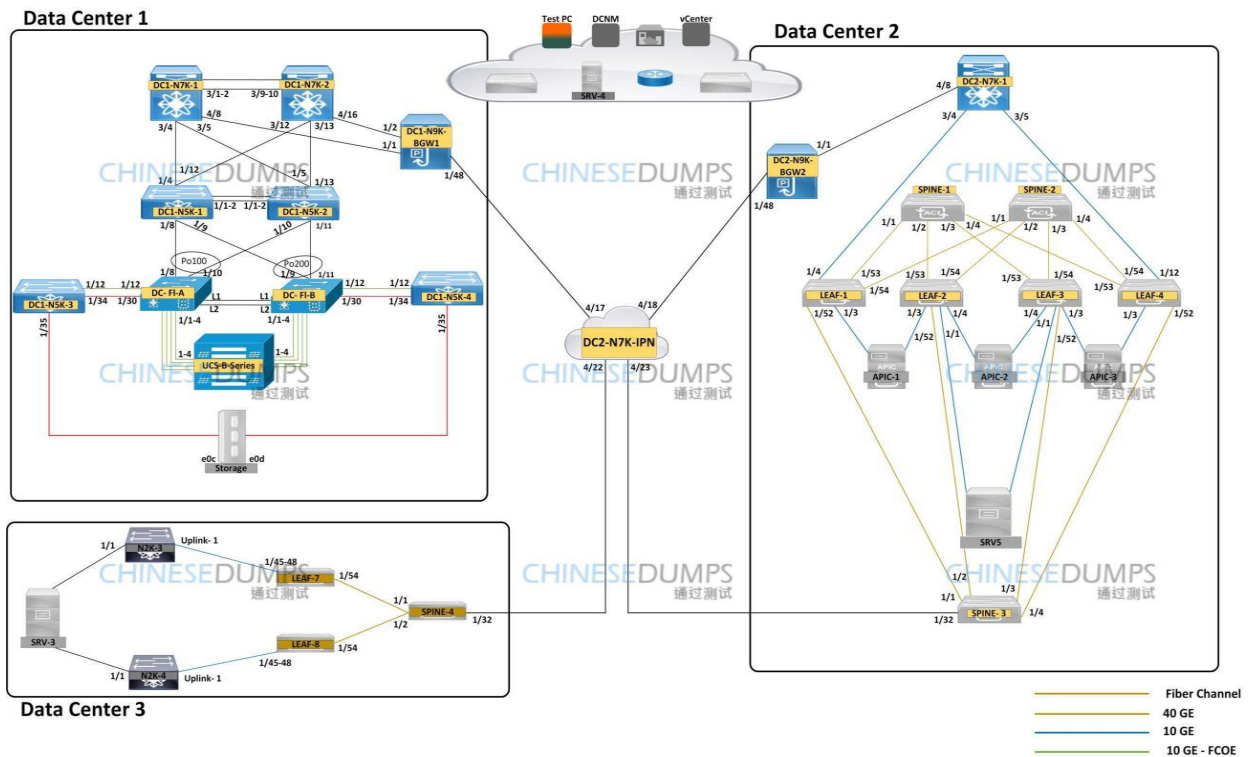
Data Center 1

Test PC DCNM vCenter

SRV-4

Data Center 2

DC1-N7K-1 DC1-N7K-2 3/1-2 3/9-10 4/8 4/16 3/4 3/5 3/12 3/13 1/2 1/1 DC1-N9K-BGW1 1/48

1/12 1/4 1/5 1/13 DC1-N5K-1 1/1-2 1/1-2 DC1-N5K-2 1/8 1/9 1/10 1/11

Po100 Po200

1/8 1/10 1/9 1/11

DC1-N5K-3 1/12 1/34 1/12 1/30 DC- FI-A L1 L2 L1 L2 DC- FI-B 1/12 1/30 1/12 1/34 DC1-N5K-4

1/35 1/1-4 1/1-4 1/35

1-4 1-4 UCS-B-Series

e0c e0d Storage

CHINESEDUMPS 通过测试

4/17 4/18 DC2-N7K-IPN 4/22 4/23

DC2-N7K-1 4/8 3/4 3/5 1/1 DC2-N9K-BGW2 1/48

SPINE-1 SPINE-2 1/1 1/2 1/3 1/4 1/1 1/2 1/3 1/4

1/4 1/53 1/54 1/53 1/54 1/53 1/54 1/54 1/12

LEAF-1 LEAF-2 LEAF-3 LEAF-4

1/52 1/3 1/3 1/4 1/4 1/3 1/3 1/52 1/52 1/1 1/1 1/52

APIC APIC-1 APIC-2 APIC-3

SRV5

1/2 1/3 1/1 1/32 SPINE- 3 1/4

Data Center 3

1/1 N2K-3 Uplink- 1 1/45-48 LEAF-7 1/54 1/1 SPINE-4 1/32 1/2

SRV-3

LEAF-8 1/54 1/45-48 1/1 N2K-4 Uplink- 1

Fiber Channel
40 GE
10 GE
10 GE - FCOE